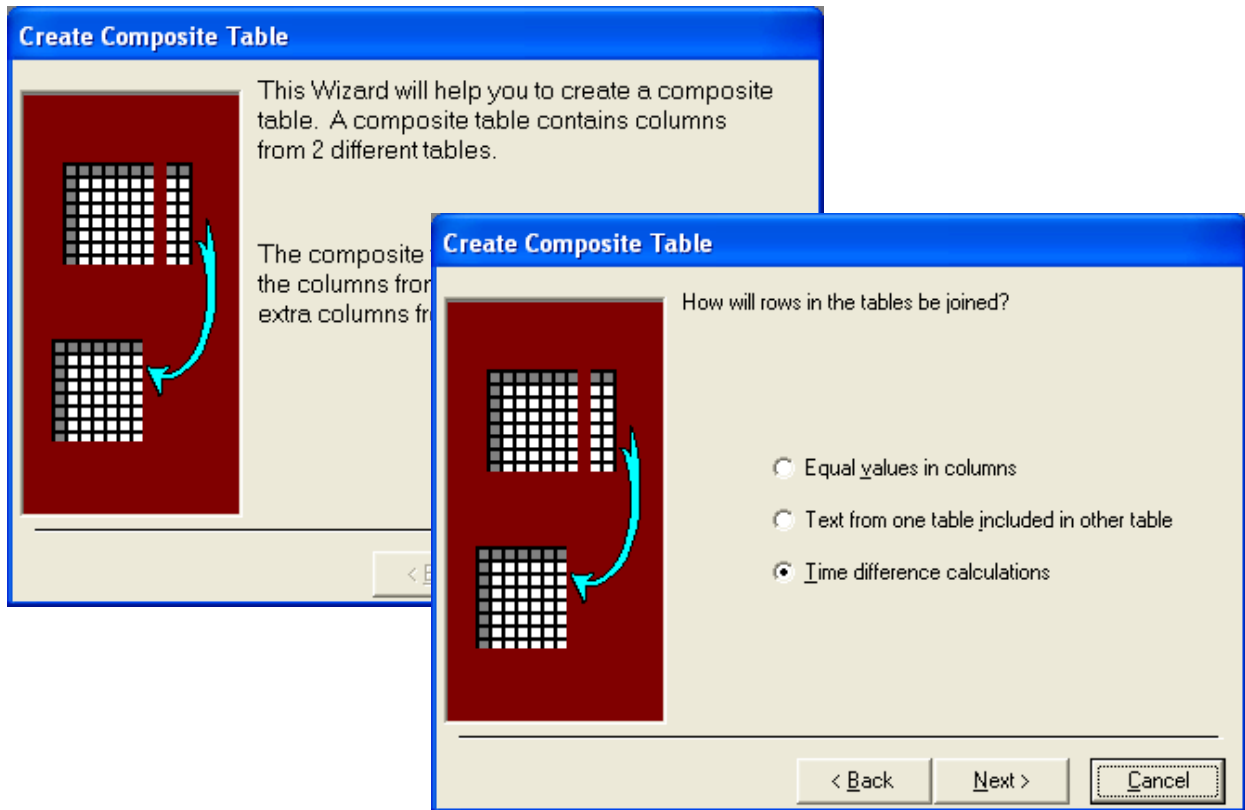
Create Composite Table

This Wizard will help you to create a composite table. A composite table contains columns from 2 different tables.

The composite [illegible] the columns fro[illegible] extra columns fr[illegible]

< B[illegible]

Create Composite Table

How will rows in the tables be joined?

Equal values in columns

Text from one table included in other table

Time difference calculations

< Back

Next >

Cancel